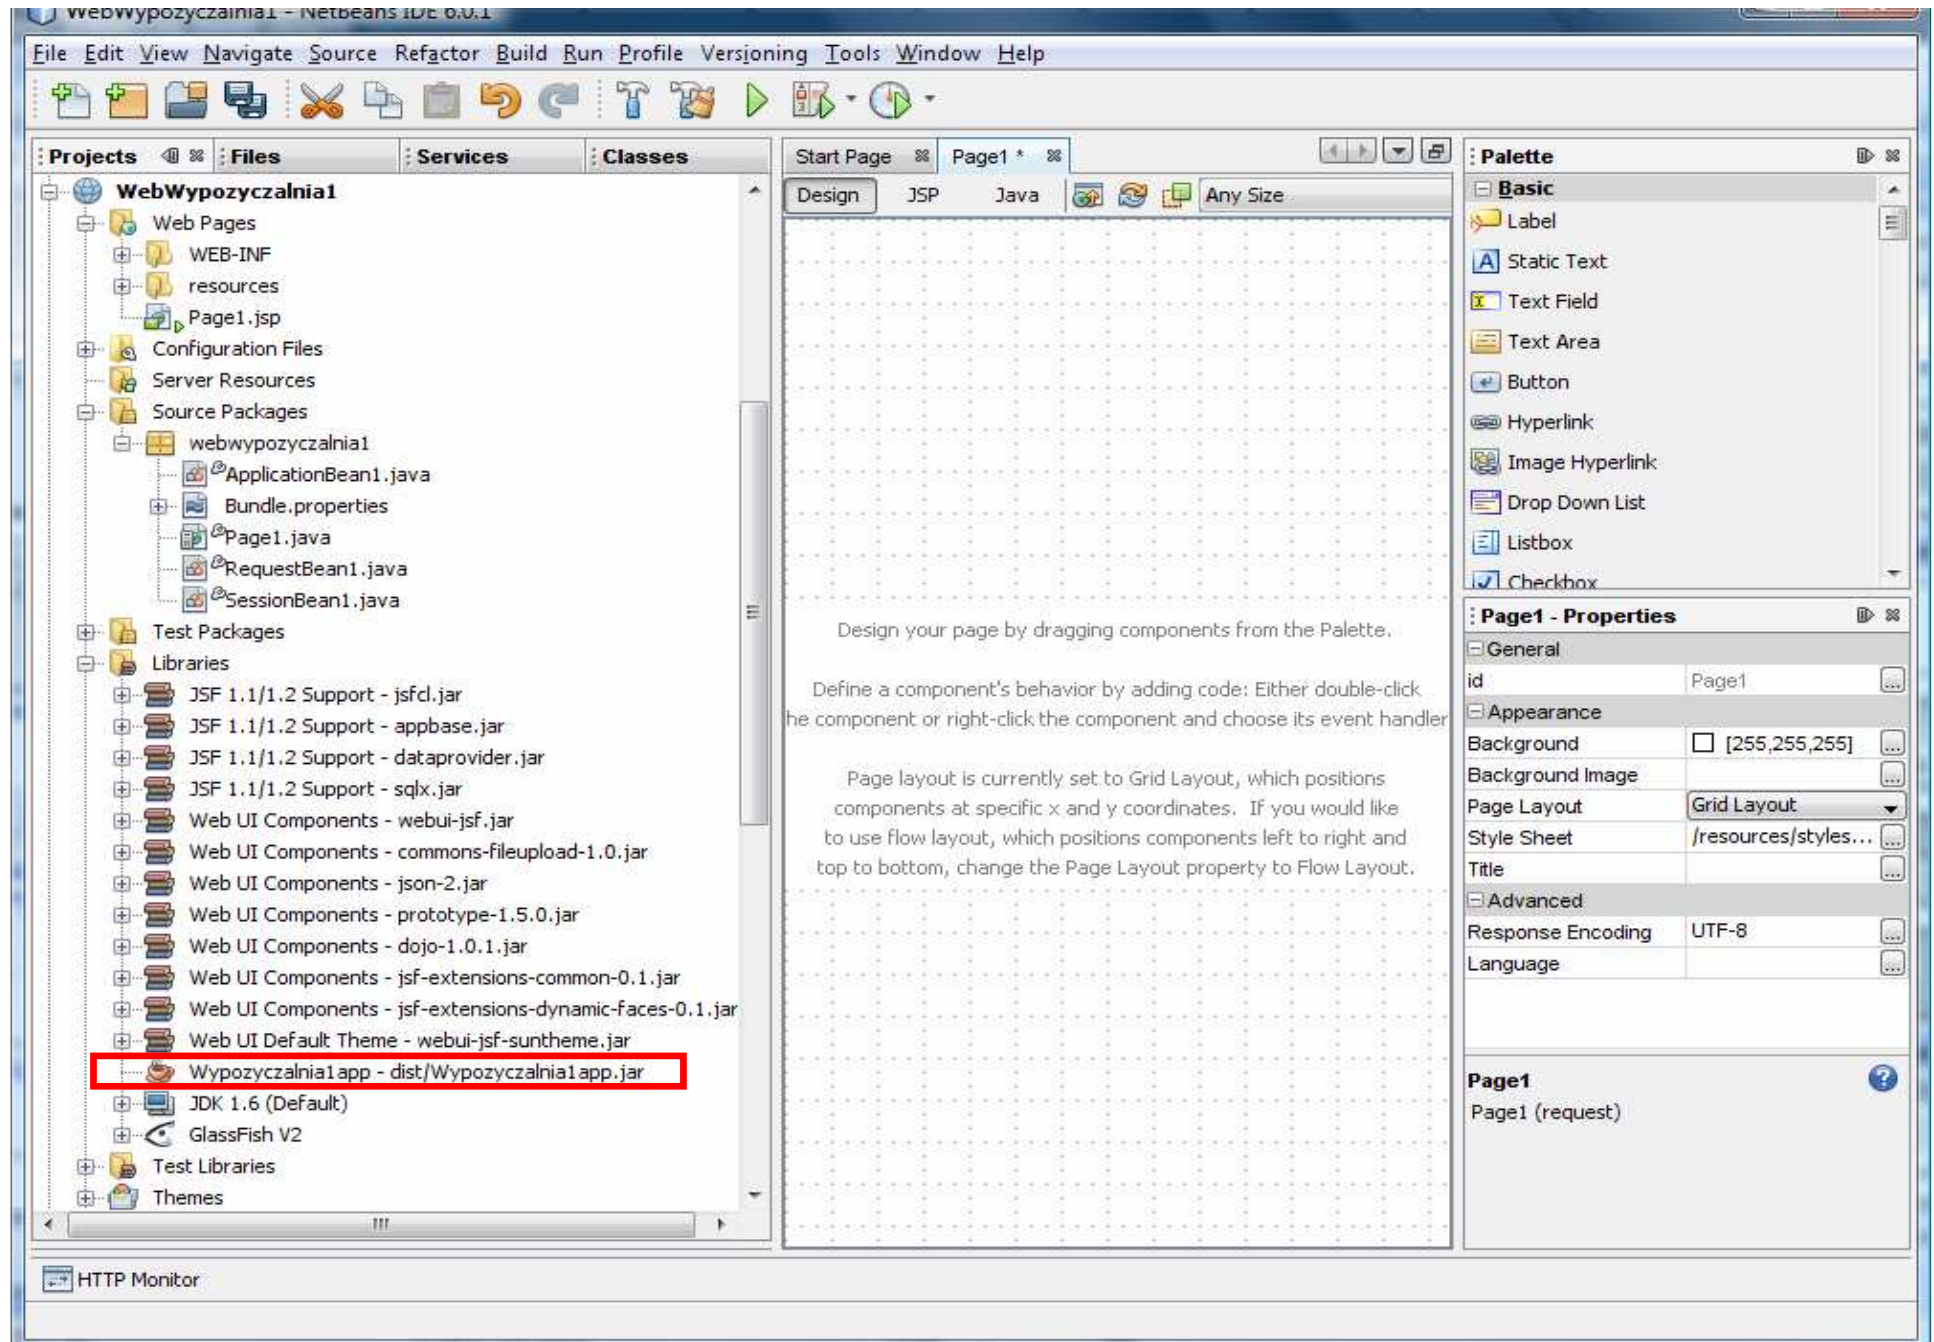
WebWypozyczalnia1 - NetBeans IDE 6.0.1

File Edit View Navigate Source Refactor Build Run Profile Versioning Tools Window Help

Projects Files Services Classes

WebWypozyczalnia1
Web Pages
WEB-INF
resources
Page1.jsp
Configuration Files
Server Resources
Source Packages
webwypozyczalnia1
ApplicationBean1.java
Bundle.properties
Page1.java
RequestBean1.java
SessionBean1.java
Test Packages
Libraries
JSF 1.1/1.2 Support - jsfcl.jar
JSF 1.1/1.2 Support - appbase.jar
JSF 1.1/1.2 Support - dataprovider.jar
JSF 1.1/1.2 Support - sqlx.jar
Web UI Components - webui-jsf.jar
Web UI Components - commons-fileupload-1.0.jar
Web UI Components - json-2.jar
Web UI Components - prototype-1.5.0.jar
Web UI Components - dojo-1.0.1.jar
Web UI Components - jsf-extensions-common-0.1.jar
Web UI Components - jsf-extensions-dynamic-faces-0.1.jar
Web UI Default Theme - webui-jsf-suntheme.jar
Wypozyczalnia1app - dist/Wypozyczalnia1app.jar
JDK 1.6 (Default)
GlassFish V2
Test Libraries
Themes

Start Page Page1 *

Design JSP Java Any Size

Design your page by dragging components from the Palette.

Define a component's behavior by adding code: Either double-click he component or right-click the component and choose its event handler

Page layout is currently set to Grid Layout, which positions components at specific x and y coordinates. If you would like to use flow layout, which positions components left to right and top to bottom, change the Page Layout property to Flow Layout.

Palette
Basic
Label
Static Text
Text Field
Text Area
Button
Hyperlink
Image Hyperlink
Drop Down List
Listbox
Checkbox

Page1 - Properties
General
| id | Page1 |
|---|---|
Appearance
| Background | [255,255,255] |
|---|---|
| Background Image | |
| Page Layout | Grid Layout |
| Style Sheet | /resources/styles... |
| Title | |
Advanced
| Response Encoding | UTF-8 |
|---|---|
| Language | |

Page1
Page1 (request)

HTTP Monitor